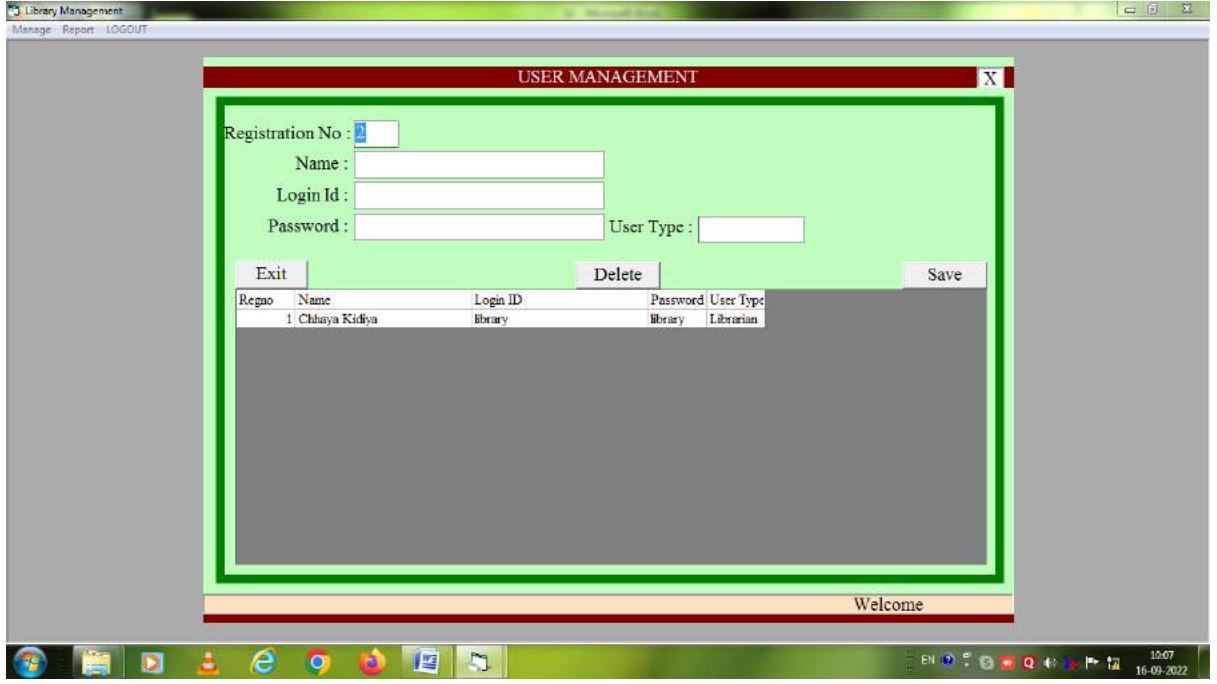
Library Management

Manage Report LOGOUT

USER MANAGEMENT X

Registration No : 2

Name :

Login Id :

Password : User Type :

Exit Delete Save

| Regno | Name | Login ID | Password | User Type |
|---|---|---|---|---|
| 1 | Chhaya Kidiya | library | library | Librarian |

Welcome

EN 10:07 16-09-2022